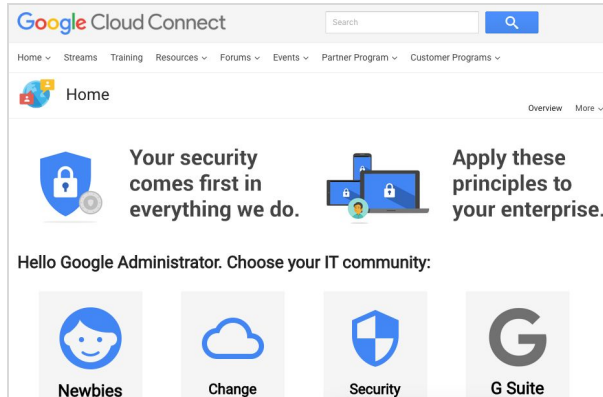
Google Cloud Connect

Search

Home ⌄ Streams Training Resources ⌄ Forums ⌄ Events ⌄ Partner Program ⌄ Customer Programs ⌄

Home

Overview More ⌄

Your security comes first in everything we do.

Apply these principles to your enterprise.

Hello Google Administrator. Choose your IT community:

Newbies

Change

Security

G Suite